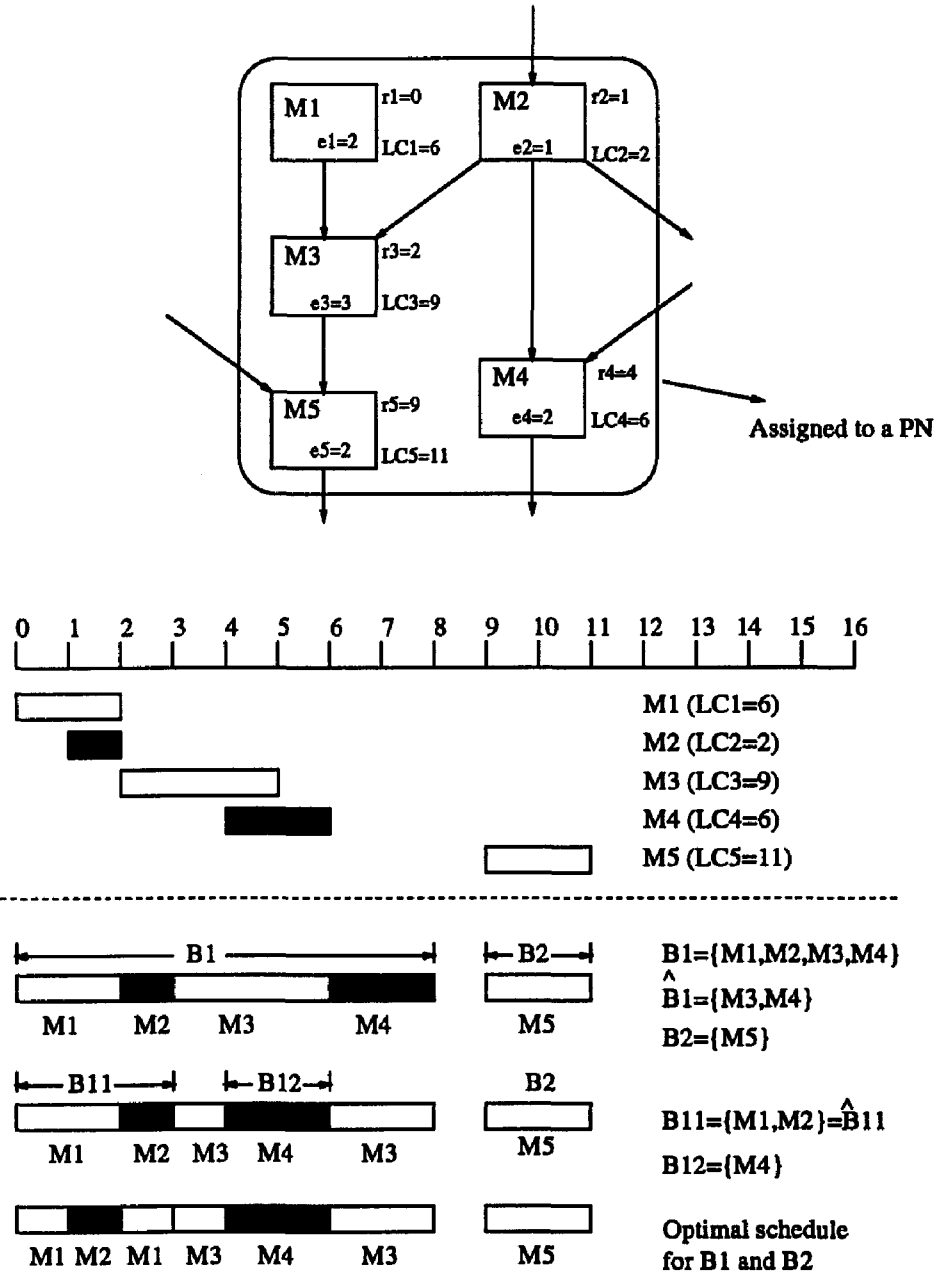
M1 r1=0 e1=2 LC1=6

M2 r2=1 e2=1 LC2=2

M3 r3=2 e3=3 LC3=9

M4 r4=4 e4=2 LC4=6

M5 r5=9 e5=2 LC5=11

Assigned to a PN

0 1 2 3 4 5 6 7 8 9 10 11 12 13 14 15 16

M1 (LC1=6)
M2 (LC2=2)
M3 (LC3=9)
M4 (LC4=6)
M5 (LC5=11)

B1 B2
M1 M2 M3 M4 M5

B1={M1,M2,M3,M4}
$\hat{B}1$={M3,M4}
B2={M5}

B11 B12 B2
M1 M2 M3 M4 M3 M5

B11={M1,M2}=$\hat{B}11$
B12={M4}

M1 M2 M1 M3 M4 M3 M5

Optimal schedule for B1 and B2